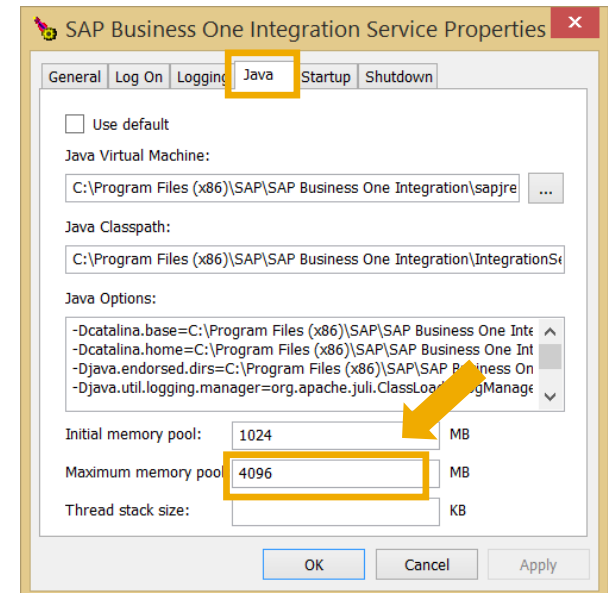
SAP Business One Integration Service Properties

General | Log On | Logging | Java | Startup | Shutdown

Use default

Java Virtual Machine:

C:\Program Files (x86)\SAP\SAP Business One Integration\sapjre

...

Java Classpath:

C:\Program Files (x86)\SAP\SAP Business One Integration\IntegrationSe

Java Options:

-Dcatalina.base=C:\Program Files (x86)\SAP\SAP Business One Inte
-Dcatalina.home=C:\Program Files (x86)\SAP\SAP Business One Int
-Djava.endorsed.dirs=C:\Program Files (x86)\SAP\SAP Business On
-Djava.util.logging.manager=org.apache.juli.ClassLoa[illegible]gManage

Initial memory pool: 1024 MB

Maximum memory pool: 4096 MB

Thread stack size: KB

OK | Cancel | Apply